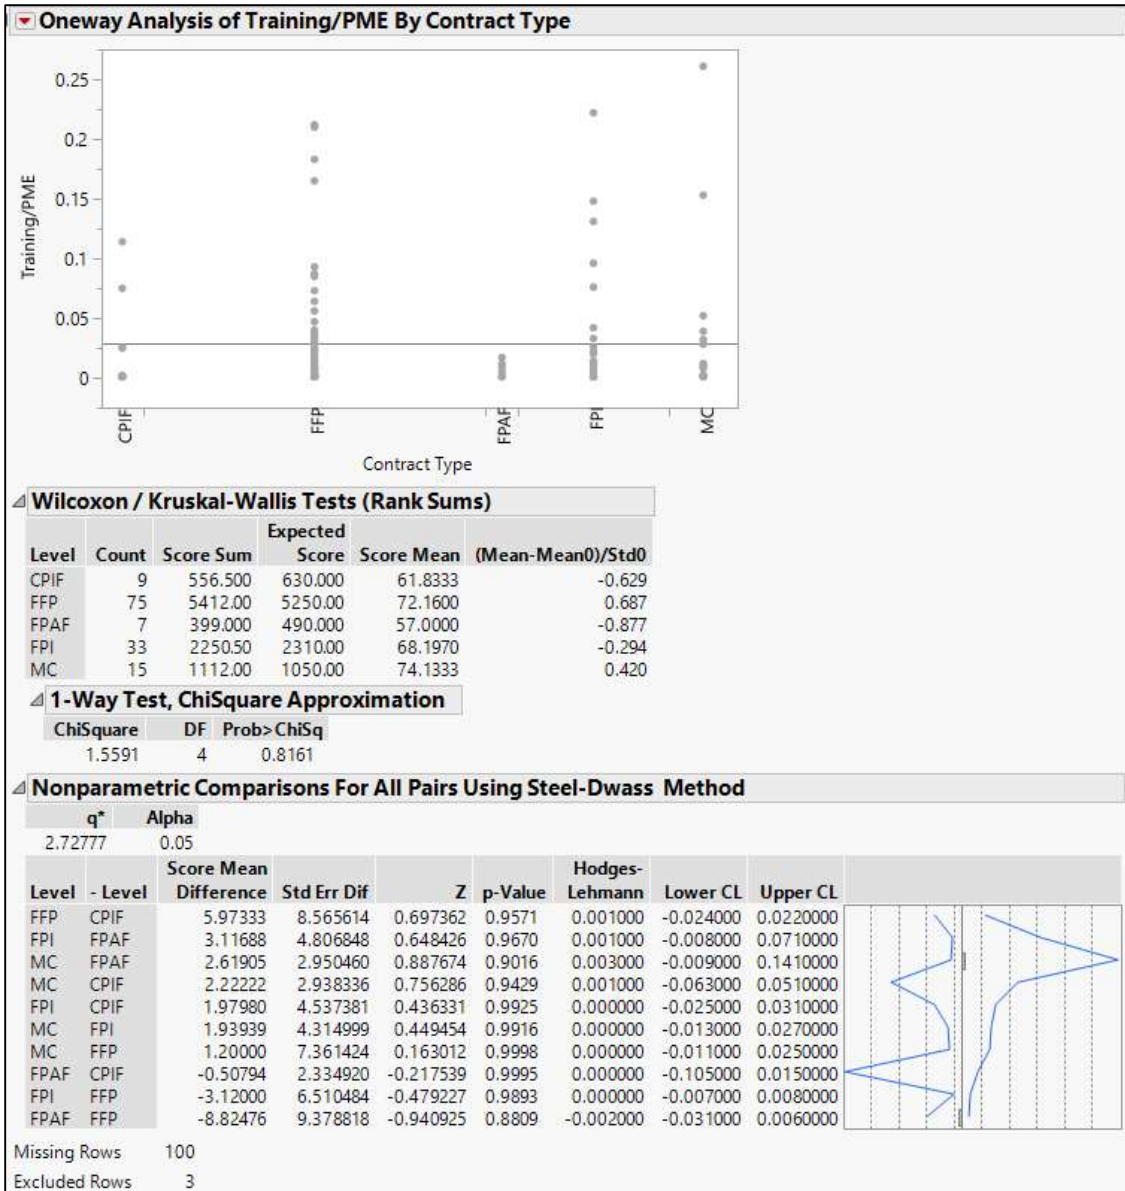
Oneway Analysis of Training/PME By Contract Type

0.25
0.2
0.15
0.1
0.05
0
Training/PME
CPIF
FFP
FPAF
FPI
MC
Contract Type

Wilcoxon / Kruskal-Wallis Tests (Rank Sums)

| Level | Count | Score Sum | Expected Score | Score Mean | (Mean-Mean0)/Std0 |
|---|---|---|---|---|---|
| CPIF | 9 | 556.500 | 630.000 | 61.8333 | -0.629 |
| FFP | 75 | 5412.00 | 5250.00 | 72.1600 | 0.687 |
| FPAF | 7 | 399.000 | 490.000 | 57.0000 | -0.877 |
| FPI | 33 | 2250.50 | 2310.00 | 68.1970 | -0.294 |
| MC | 15 | 1112.00 | 1050.00 | 74.1333 | 0.420 |

1-Way Test, ChiSquare Approximation

| ChiSquare | DF | Prob>ChiSq |
|---|---|---|
| 1.5591 | 4 | 0.8161 |

Nonparametric Comparisons For All Pairs Using Steel-Dwass Method

| q* | Alpha |
|---|---|
| 2.72777 | 0.05 |

| Level | - Level | Score Mean Difference | Std Err Dif | Z | p-Value | Hodges-Lehmann | Lower CL | Upper CL |
|---|---|---|---|---|---|---|---|---|
| FFP | CPIF | 5.97333 | 8.565614 | 0.697362 | 0.9571 | 0.001000 | -0.024000 | 0.0220000 |
| FPI | FPAF | 3.11688 | 4.806848 | 0.648426 | 0.9670 | 0.001000 | -0.008000 | 0.0710000 |
| MC | FPAF | 2.61905 | 2.950460 | 0.887674 | 0.9016 | 0.003000 | -0.009000 | 0.1410000 |
| MC | CPIF | 2.22222 | 2.938336 | 0.756286 | 0.9429 | 0.001000 | -0.063000 | 0.0510000 |
| FPI | CPIF | 1.97980 | 4.537381 | 0.436331 | 0.9925 | 0.000000 | -0.025000 | 0.0310000 |
| MC | FPI | 1.93939 | 4.314999 | 0.449454 | 0.9916 | 0.000000 | -0.013000 | 0.0270000 |
| MC | FFP | 1.20000 | 7.361424 | 0.163012 | 0.9998 | 0.000000 | -0.011000 | 0.0250000 |
| FPAF | CPIF | -0.50794 | 2.334920 | -0.217539 | 0.9995 | 0.000000 | -0.105000 | 0.0150000 |
| FPI | FFP | -3.12000 | 6.510484 | -0.479227 | 0.9893 | 0.000000 | -0.007000 | 0.0080000 |
| FPAF | FFP | -8.82476 | 9.378818 | -0.940925 | 0.8809 | -0.002000 | -0.031000 | 0.0060000 |

Missing Rows 100
Excluded Rows 3